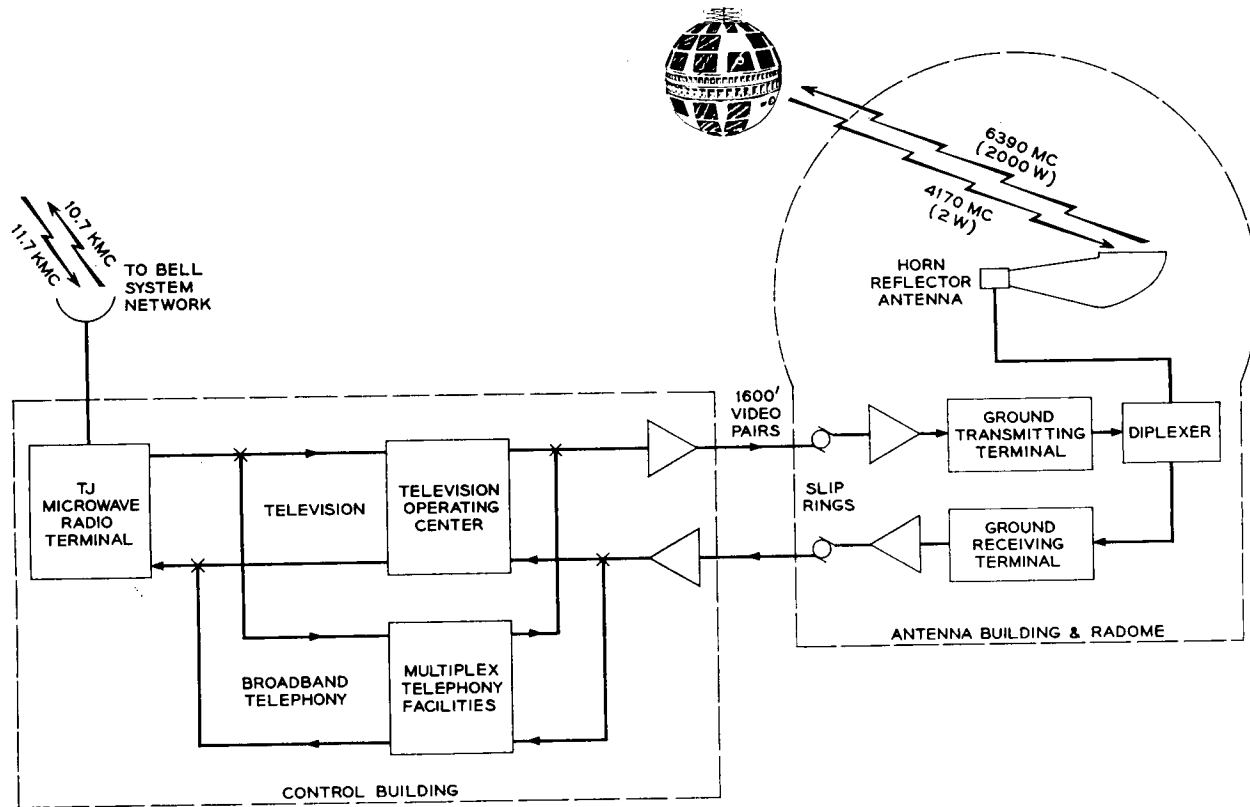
6390 MC (2000 W)

4170 MC (2 W)

11.7 KMC

10.7 KMC

TO BELL SYSTEM NETWORK

HORN REFLECTOR ANTENNA

1600′ VIDEO PAIRS

TJ MICROWAVE RADIO TERMINAL

TELEVISION

TELEVISION OPERATING CENTER

SLIP RINGS

GROUND TRANSMITTING TERMINAL

DIPLEXER

GROUND RECEIVING TERMINAL

ANTENNA BUILDING & RADOME

BROADBAND TELEPHONY

MULTIPLEX TELEPHONY FACILITIES

CONTROL BUILDING